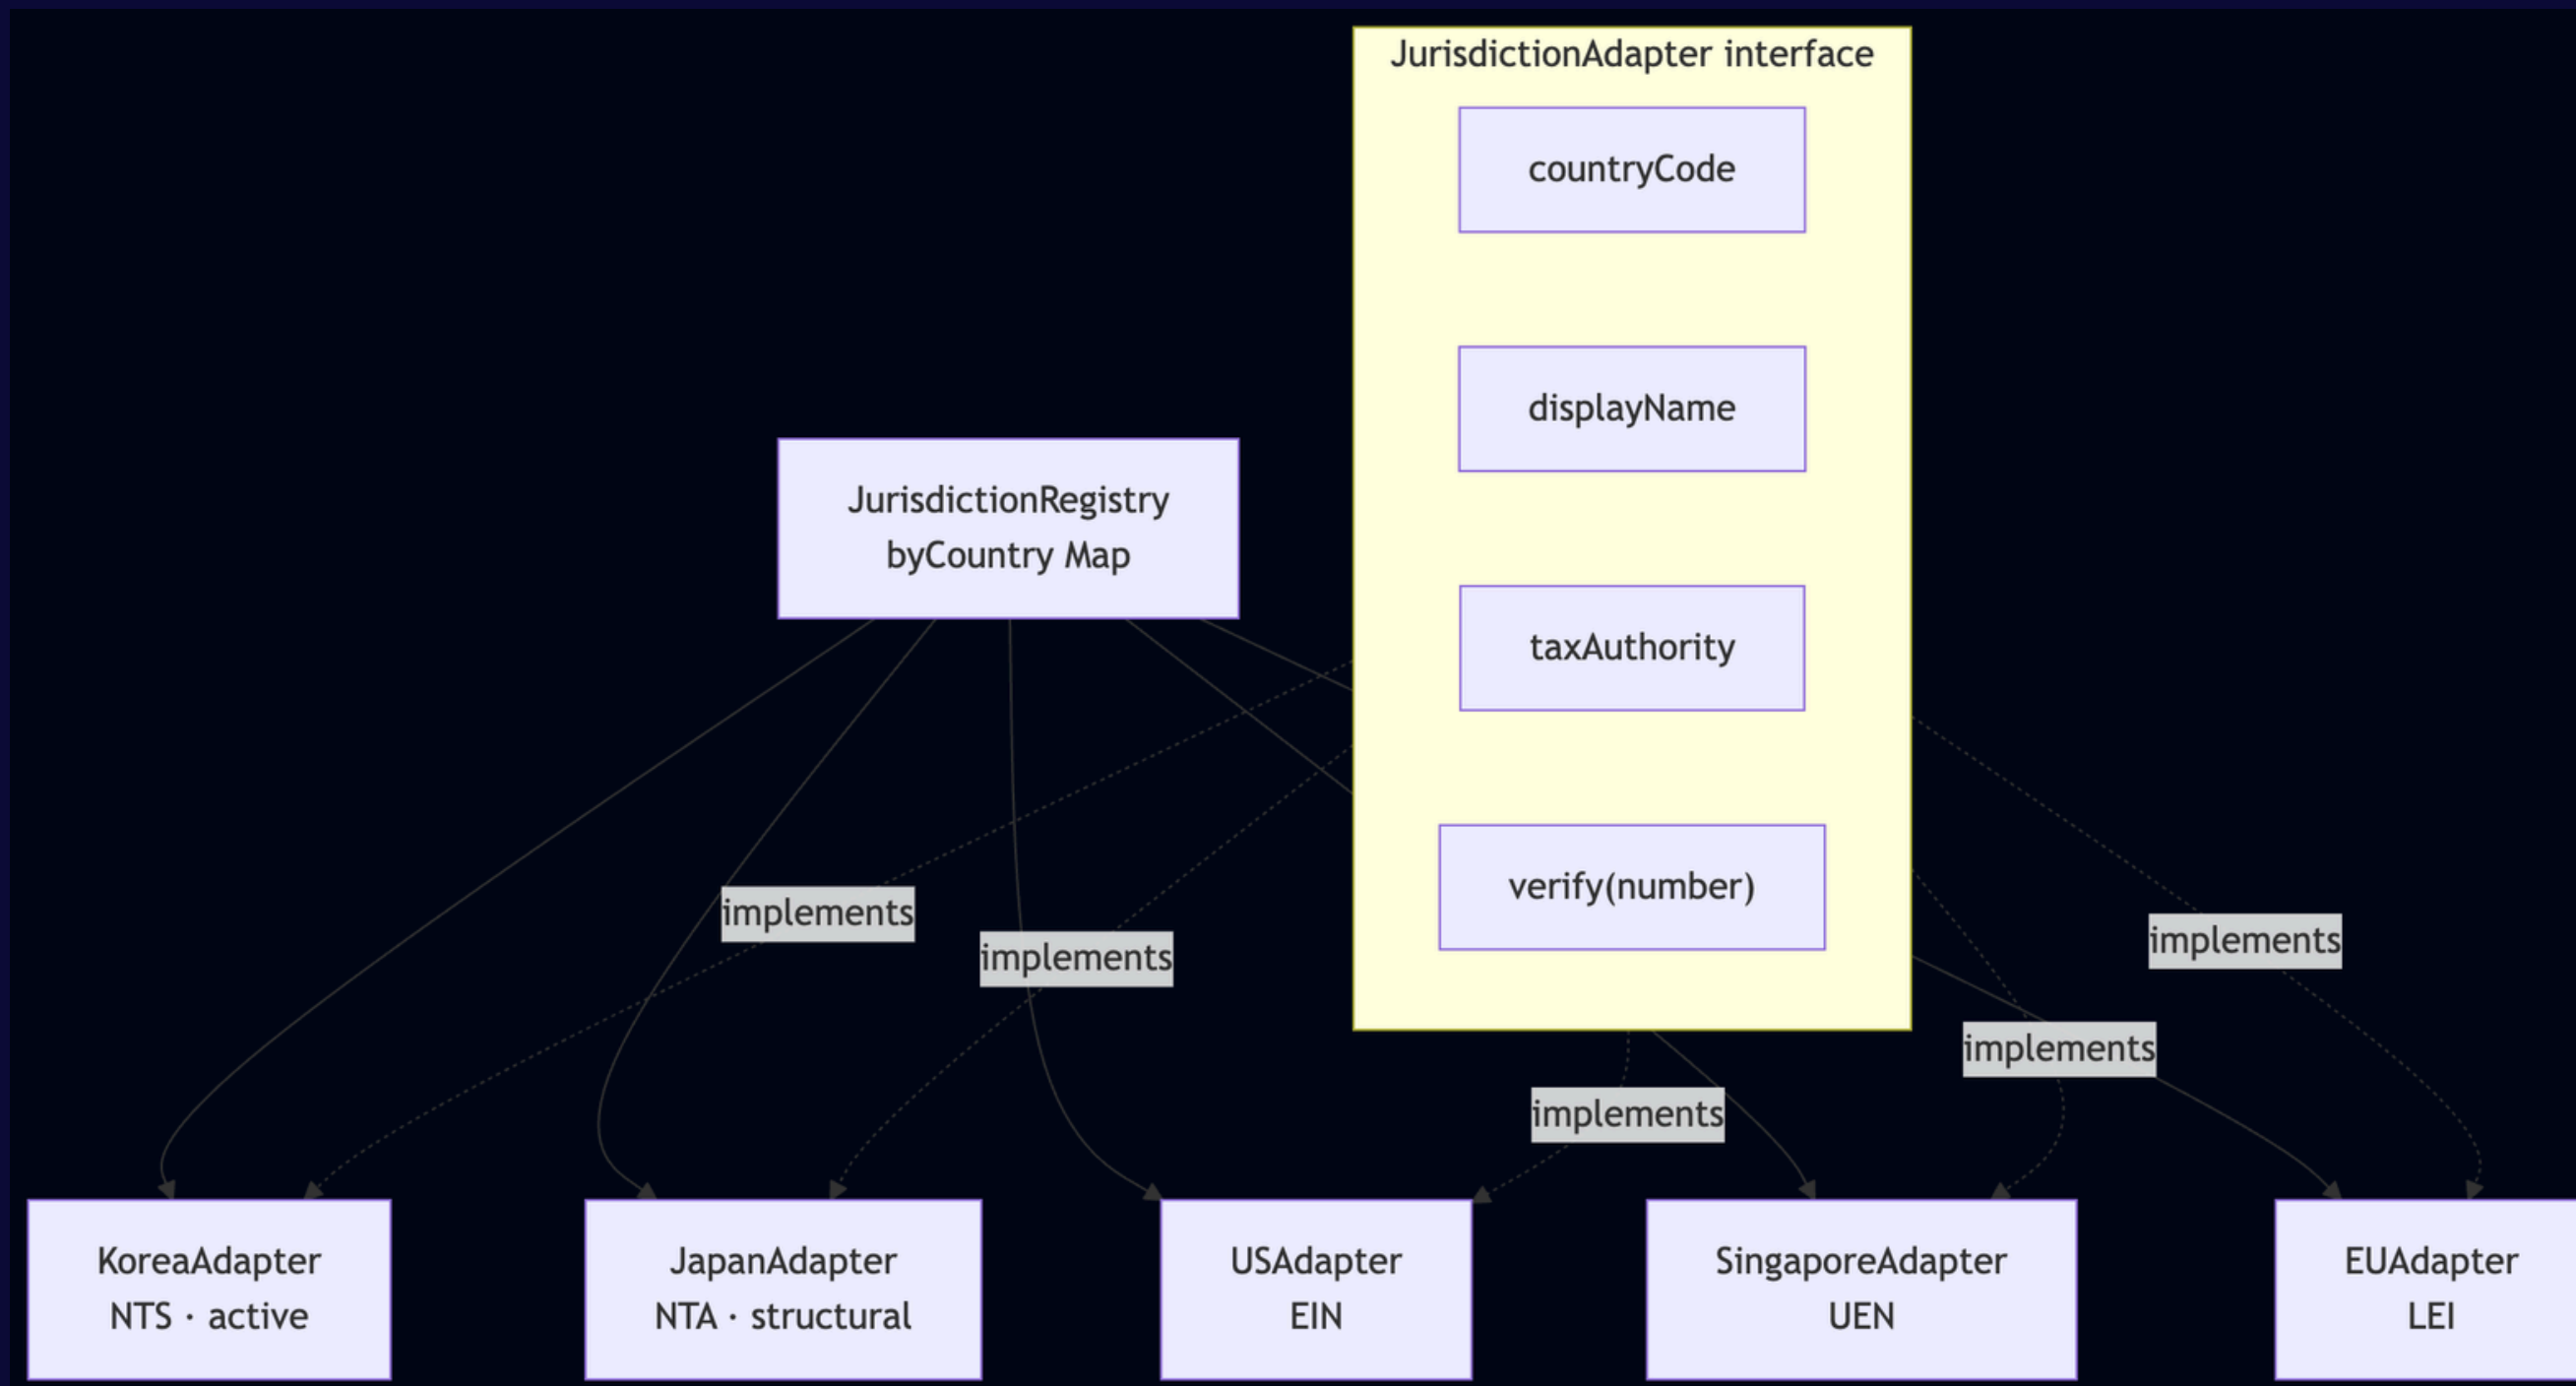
JurisdictionAdapter interface

countryCode

displayName

taxAuthority

verify(number)

JurisdictionRegistry
byCountry Map

implements

implements

implements

implements

implements

KoreaAdapter
NTS · active

JapanAdapter
NTA · structural

USAdapter
EIN

SingaporeAdapter
UEN

EUAdapter
LEI